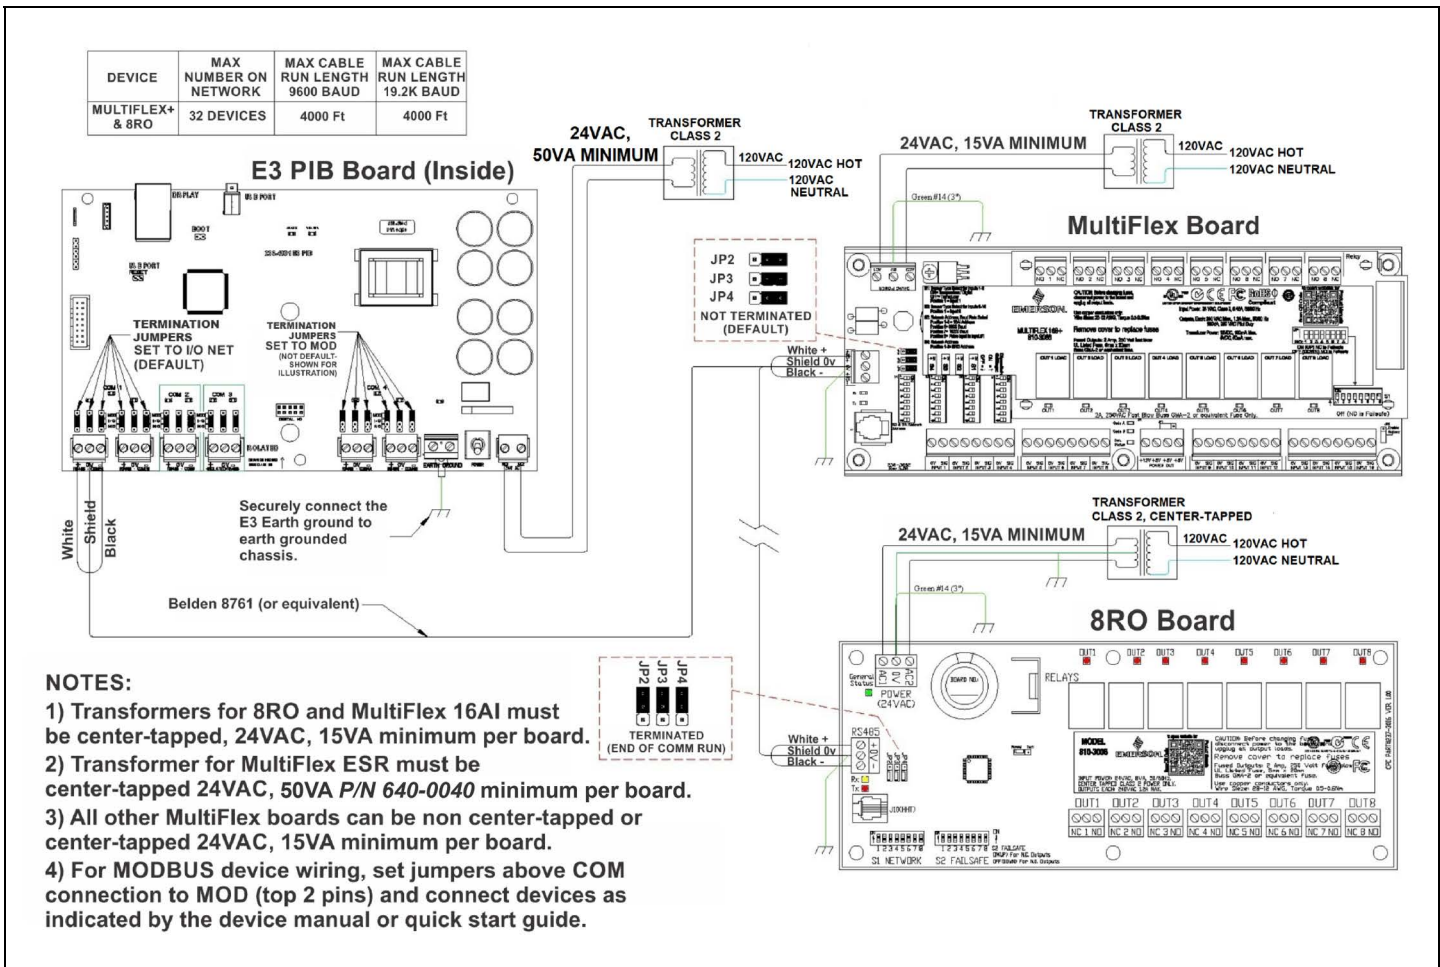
| DEVICE | MAX NUMBER ON NETWORK | MAX CABLE RUN LENGTH 9600 BAUD | MAX CABLE RUN LENGTH 19.2K BAUD |
|---|---|---|---|
| MULTIFLEX+ & 8RO | 32 DEVICES | 4000 Ft | 4000 Ft |

E3 PIB Board (Inside)

DISPLAY
USB PORT
BOOT
USB PORT
RESET

TERMINATION JUMPERS SET TO I/O NET (DEFAULT)

TERMINATION JUMPERS SET TO MOD (NOT DEFAULT- SHOWN FOR ILLUSTRATION)

COM 1
COM 2
COM 3
COM 4
ISOLATED
EARTH GROUND
POWER

Securely connect the E3 Earth ground to earth grounded chassis.

White
Shield
Black

Belden 8761 (or equivalent)

24VAC, 50VA MINIMUM
TRANSFORMER CLASS 2
120VAC
120VAC HOT
120VAC NEUTRAL

TRANSFORMER CLASS 2
24VAC, 15VA MINIMUM
120VAC
120VAC HOT
120VAC NEUTRAL
Green #14 (3")

MultiFlex Board

JP2
JP3
JP4
NOT TERMINATED (DEFAULT)

White +
Shield 0v
Black -

EMERSON
MULTIFLEX 16I+
Remove cover to replace fuses

TRANSFORMER CLASS 2, CENTER-TAPPED
24VAC, 15VA MINIMUM
120VAC
120VAC HOT
120VAC NEUTRAL
Green #14 (3")

8RO Board

JP2
JP3
JP4
TERMINATED (END OF COMM RUN)

White +
Shield 0v
Black -

General Status
POWER (24VAC)
BOARD NO.
RELAYS
RS485
OUT1 OUT2 OUT3 OUT4 OUT5 OUT6 OUT7 OUT8
MODEL 810-3006
EMERSON
Remove cover to replace fuses
NC 1 NO NC 2 NO NC 3 NO NC 4 NO NC 5 NO NC 6 NO NC 7 NO NC 8 NO
S1 NETWORK
S2 FAILSAFE

NOTES:
1) Transformers for 8RO and MultiFlex 16AI must be center-tapped, 24VAC, 15VA minimum per board.
2) Transformer for MultiFlex ESR must be center-tapped 24VAC, 50VA P/N 640-0040 minimum per board.
3) All other MultiFlex boards can be non center-tapped or center-tapped 24VAC, 15VA minimum per board.
4) For MODBUS device wiring, set jumpers above COM connection to MOD (top 2 pins) and connect devices as indicated by the device manual or quick start guide.